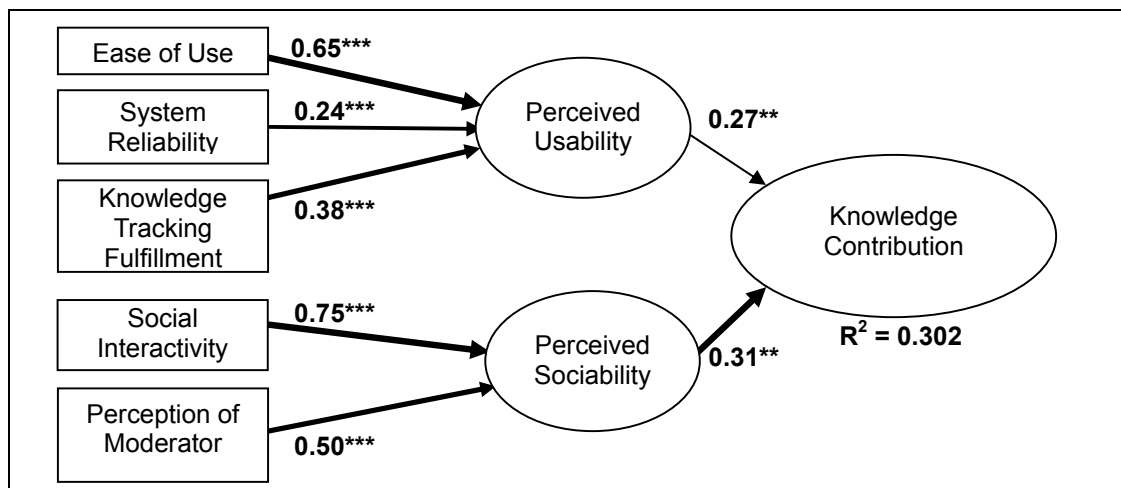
Ease of Use

0.65***

System Reliability

0.24***

Knowledge Tracking Fulfillment

0.38***

Perceived Usability

0.27**

Knowledge Contribution

$R^2 = 0.302$

Social Interactivity

0.75***

Perceived Sociability

0.31**

Perception of Moderator

0.50***